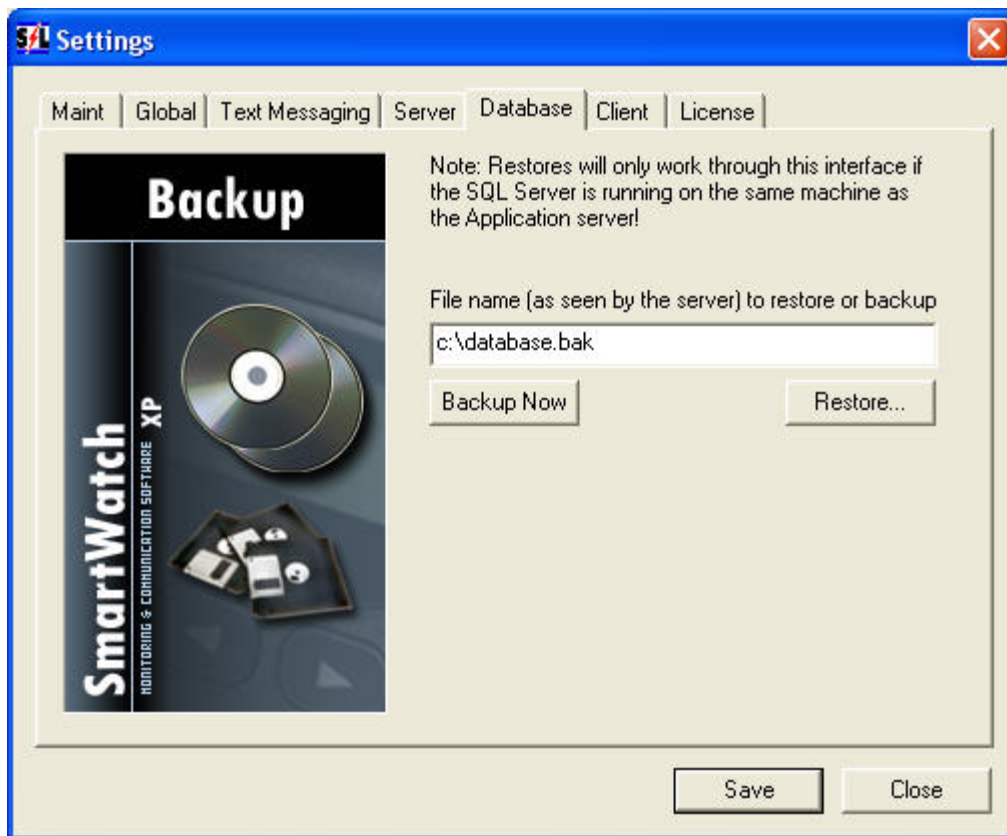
SfL Settings

Maint | Global | Text Messaging | Server | Database | Client | License

Backup

SmartWatch XP
MONITORING & COMMUNICATION SOFTWARE

Note: Restores will only work through this interface if the SQL Server is running on the same machine as the Application server!

File name (as seen by the server) to restore or backup

c:\database.bak

Backup Now

Restore...

Save

Close